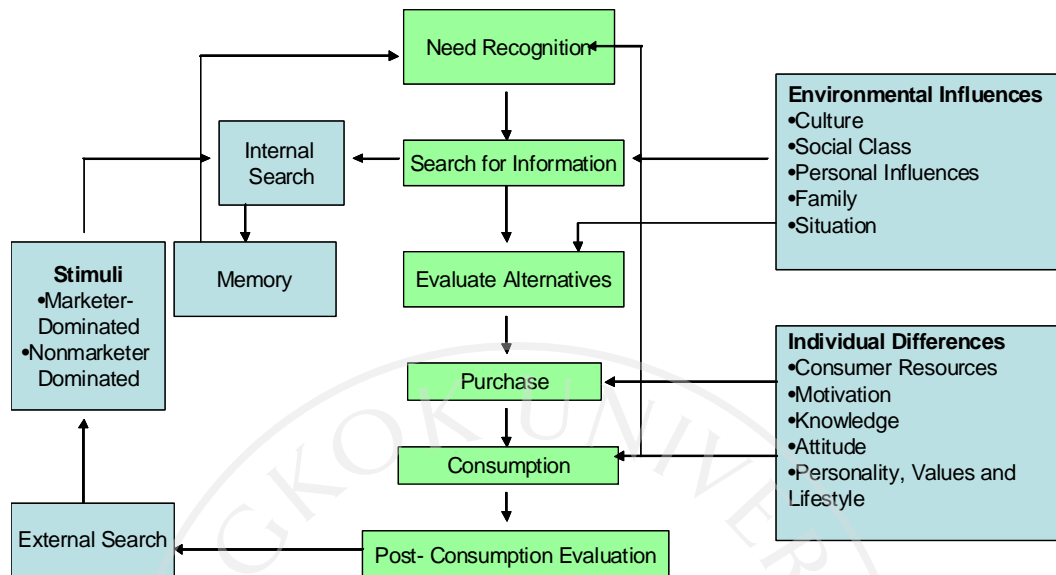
Need Recognition

Internal Search

Search for Information

Environmental Influences
•Culture
•Social Class
•Personal Influences
•Family
•Situation

Stimuli
•Marketer-Dominated
•Nonmarketer Dominated

Memory

Evaluate Alternatives

Individual Differences
•Consumer Resources
•Motivation
•Knowledge
•Attitude
•Personality, Values and Lifestyle

Purchase

Consumption

External Search

Post- Consumption Evaluation

GKOK UNIVER